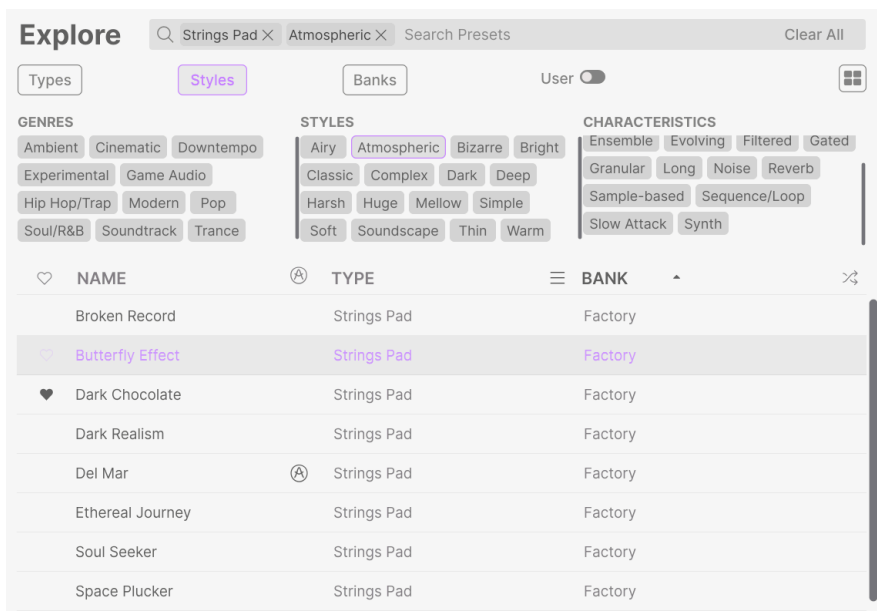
Explore

Strings Pad × Atmospheric × Search Presets Clear All

Types Styles Banks User

GENRES
Ambient Cinematic Downtempo
Experimental Game Audio
Hip Hop/Trap Modern Pop
Soul/R&B Soundtrack Trance

STYLES
Airy Atmospheric Bizarre Bright
Classic Complex Dark Deep
Harsh Huge Mellow Simple
Soft Soundscape Thin Warm

CHARACTERISTICS
Ensemble Evolving Filtered Gated
Granular Long Noise Reverb
Sample-based Sequence/Loop
Slow Attack Synth

| | NAME | | TYPE | BANK |
|---|---|---|---|---|
| | Broken Record | | Strings Pad | Factory |
| | Butterfly Effect | | Strings Pad | Factory |
| | Dark Chocolate | | Strings Pad | Factory |
| | Dark Realism | | Strings Pad | Factory |
| | Del Mar | | Strings Pad | Factory |
| | Ethereal Journey | | Strings Pad | Factory |
| | Soul Seeker | | Strings Pad | Factory |
| | Space Plucker | | Strings Pad | Factory |